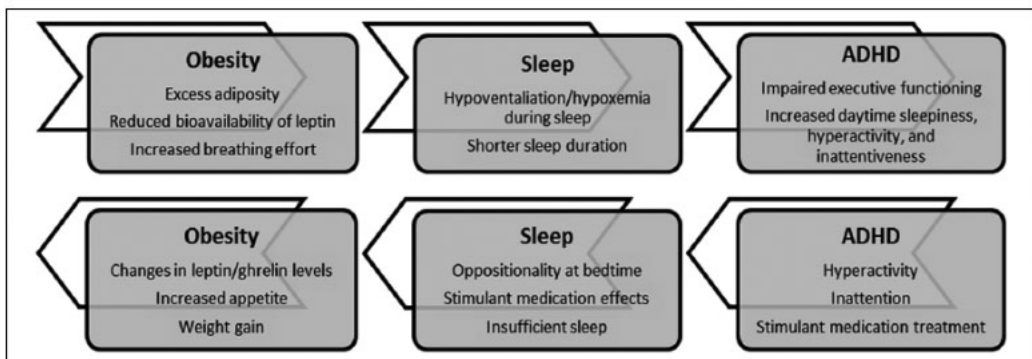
Obesity
Excess adiposity
Reduced bioavailability of leptin
Increased breathing effort

Sleep
Hypoventaliation/hypoxemia during sleep
Shorter sleep duration

ADHD
Impaired executive functioning
Increased daytime sleepiness, hyperactivity, and inattentiveness

Obesity
Changes in leptin/ghrelin levels
Increased appetite
Weight gain

Sleep
Oppositionality at bedtime
Stimulant medication effects
Insufficient sleep

ADHD
Hyperactivity
Inattention
Stimulant medication treatment